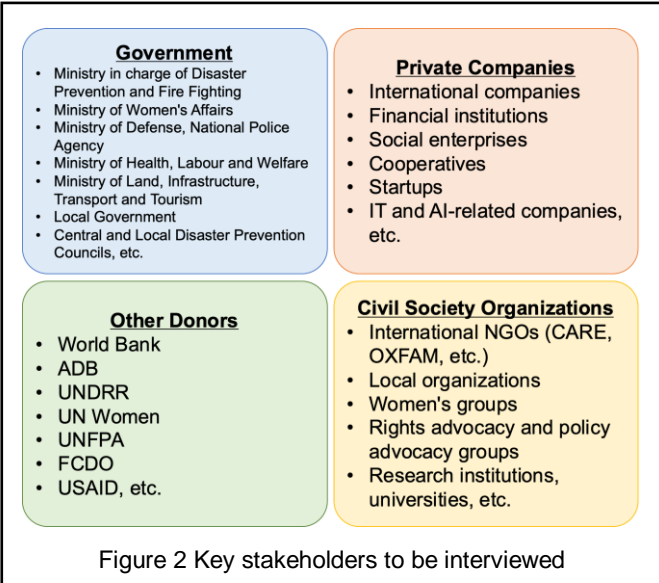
Government
- Ministry in charge of Disaster Prevention and Fire Fighting
- Ministry of Women's Affairs
- Ministry of Defense, National Police Agency
- Ministry of Health, Labour and Welfare
- Ministry of Land, Infrastructure, Transport and Tourism
- Local Government
- Central and Local Disaster Prevention Councils, etc.

Private Companies
- International companies
- Financial institutions
- Social enterprises
- Cooperatives
- Startups
- IT and AI-related companies, etc.

Other Donors
- World Bank
- ADB
- UNDRR
- UN Women
- UNFPA
- FCDO
- USAID, etc.

Civil Society Organizations
- International NGOs (CARE, OXFAM, etc.)
- Local organizations
- Women's groups
- Rights advocacy and policy advocacy groups
- Research institutions, universities, etc.

Figure 2 Key stakeholders to be interviewed